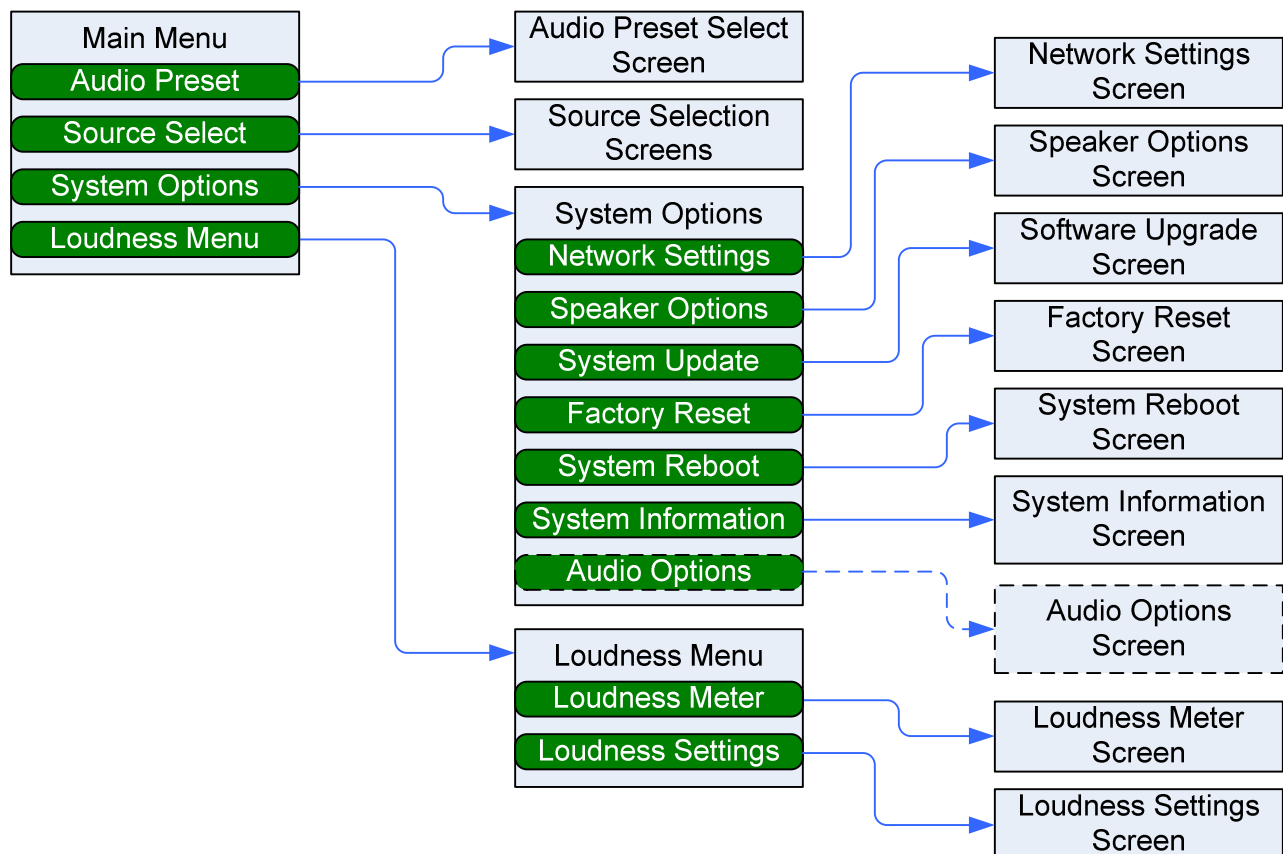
Main Menu
Audio Preset
Source Select
System Options
Loudness Menu

Audio Preset Select Screen

Source Selection Screens

System Options
Network Settings
Speaker Options
System Update
Factory Reset
System Reboot
System Information
Audio Options

Loudness Menu
Loudness Meter
Loudness Settings

Network Settings Screen

Speaker Options Screen

Software Upgrade Screen

Factory Reset Screen

System Reboot Screen

System Information Screen

Audio Options Screen

Loudness Meter Screen

Loudness Settings Screen